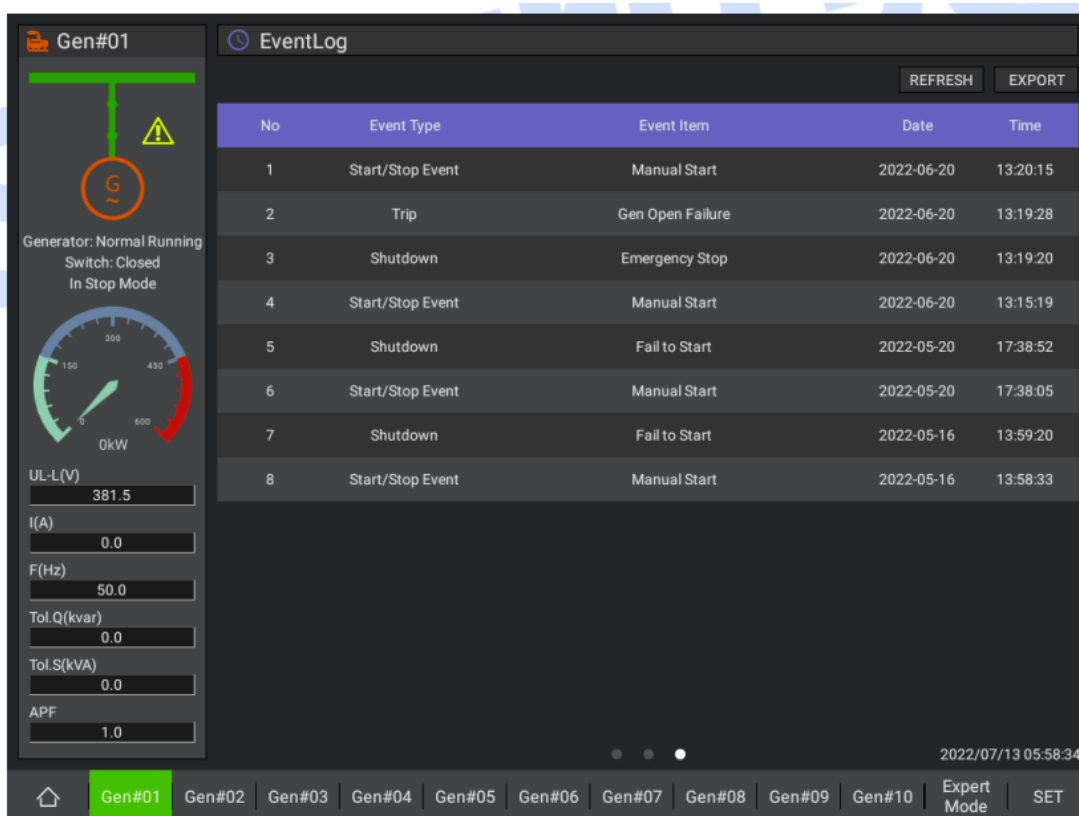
Gen#01

G
~

Generator: Normal Running
Switch: Closed
In Stop Mode

300
150
450
0
600
0kW

UL-L(V)
381.5
I(A)
0.0
F(Hz)
50.0
Tol.Q(kvar)
0.0
Tol.S(kVA)
0.0
APF
1.0

EventLog

REFRESH
EXPORT

| No | Event Type | Event Item | Date | Time |
|---|---|---|---|---|
| 1 | Start/Stop Event | Manual Start | 2022-06-20 | 13:20:15 |
| 2 | Trip | Gen Open Failure | 2022-06-20 | 13:19:28 |
| 3 | Shutdown | Emergency Stop | 2022-06-20 | 13:19:20 |
| 4 | Start/Stop Event | Manual Start | 2022-06-20 | 13:15:19 |
| 5 | Shutdown | Fail to Start | 2022-05-20 | 17:38:52 |
| 6 | Start/Stop Event | Manual Start | 2022-05-20 | 17:38:05 |
| 7 | Shutdown | Fail to Start | 2022-05-16 | 13:59:20 |
| 8 | Start/Stop Event | Manual Start | 2022-05-16 | 13:58:33 |

2022/07/13 05:58:34

Gen#01 Gen#02 Gen#03 Gen#04 Gen#05 Gen#06 Gen#07 Gen#08 Gen#09 Gen#10 Expert Mode SET